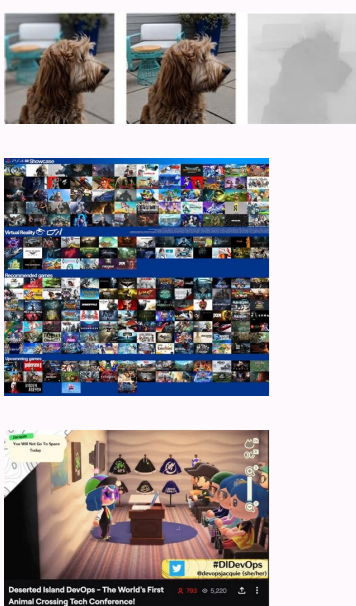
Showcase

Virtual Reality

Recommended games

Upcoming games

You Will Not Go To Space Today

#DIDevOps
@devopsjacquie (she/her)

Deserted Island DevOps - The World's First Animal Crossing Tech Conference!

793 5,220